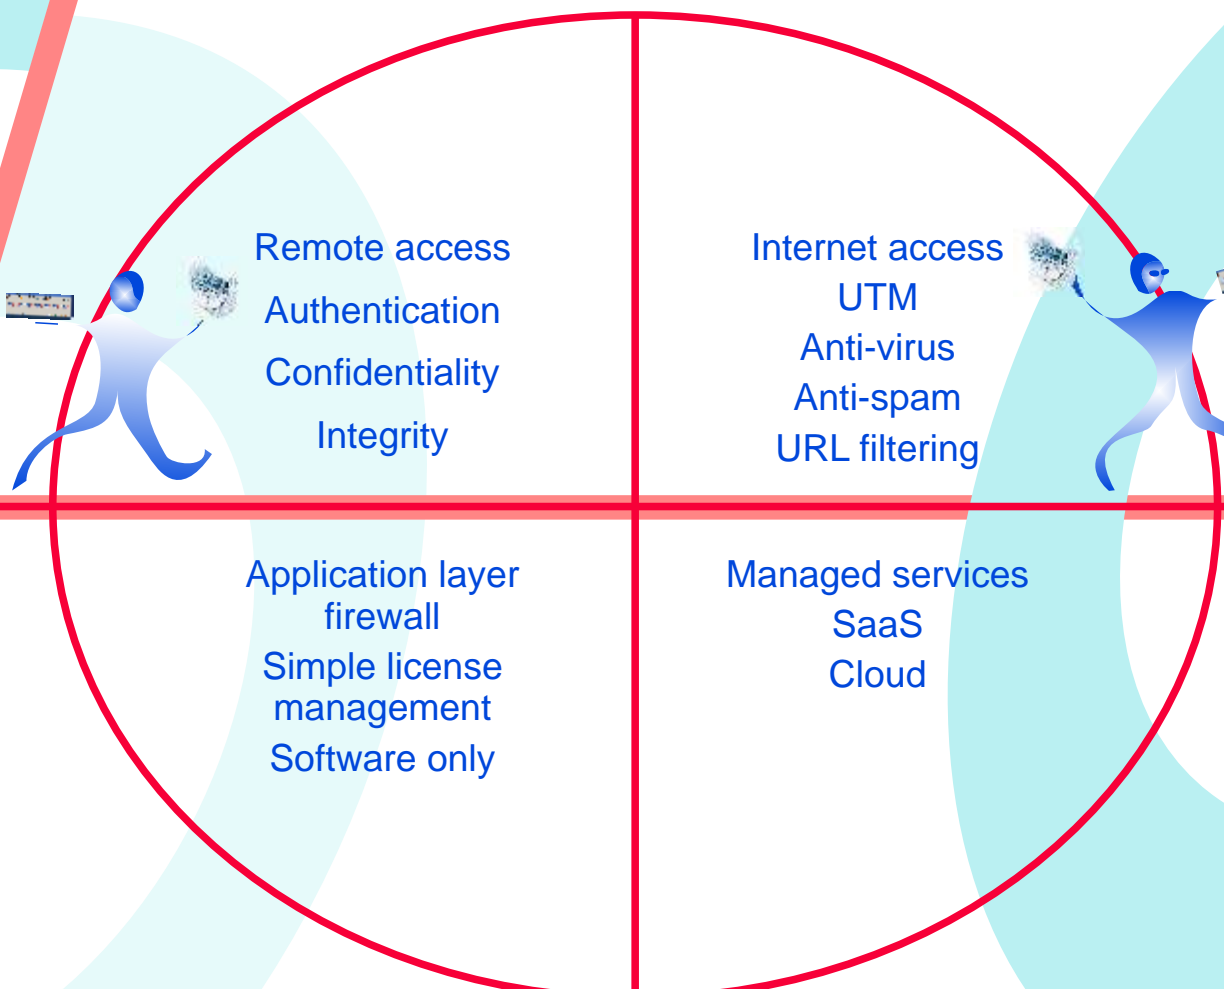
Remote access
Authentication
Confidentiality
Integrity

Internet access
UTM
Anti-virus
Anti-spam
URL filtering

Application layer firewall
Simple license management
Software only

Managed services
SaaS
Cloud